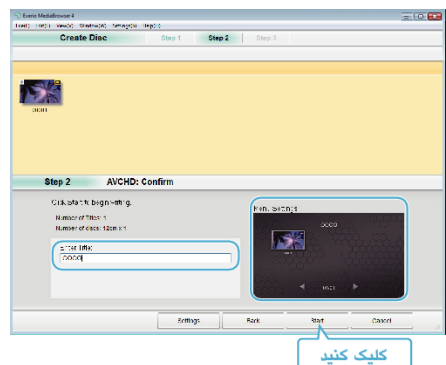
Everio MediaBrowser 4
File(F) Edit(E) View(V) Window(W) Settings(S) Help(H)
Create Disc
Step 1
Step 2
Step 3
0000
Step 2
AVCHD: Confirm
Click start to begin writing.
Number of Titles: 1
Number of discs: 12cm x 1
Enter Title:
0000
Menu Settings
0000
Back
Settings
Back
Start
Cancel
کلیک کنید